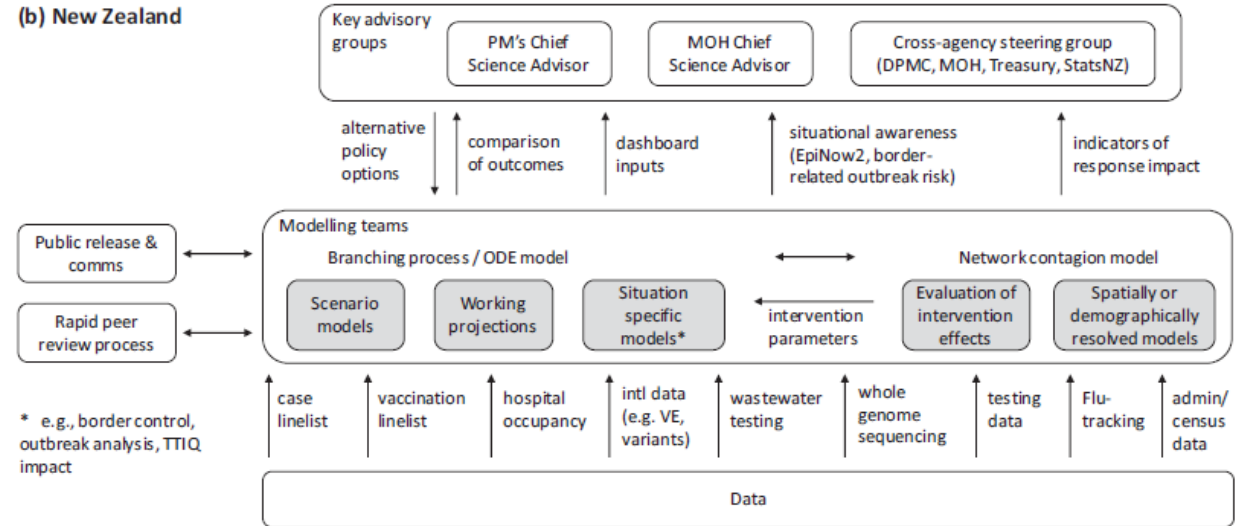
(b) New Zealand

Key advisory groups

PM's Chief Science Advisor

MOH Chief Science Advisor

Cross-agency steering group (DPMC, MOH, Treasury, StatsNZ)

alternative policy options

comparison of outcomes

dashboard inputs

situational awareness (EpiNow2, border-related outbreak risk)

indicators of response impact

Public release & comms

Rapid peer review process

Modelling teams

Branching process / ODE model

Network contagion model

Scenario models

Working projections

Situation specific models*

intervention parameters

Evaluation of intervention effects

Spatially or demographically resolved models

* e.g., border control, outbreak analysis, TTIQ impact

case linelist

vaccination linelist

hospital occupancy

intl data (e.g. VE, variants)

wastewater testing

whole genome sequencing

testing data

Flu-tracking

admin/ census data

Data